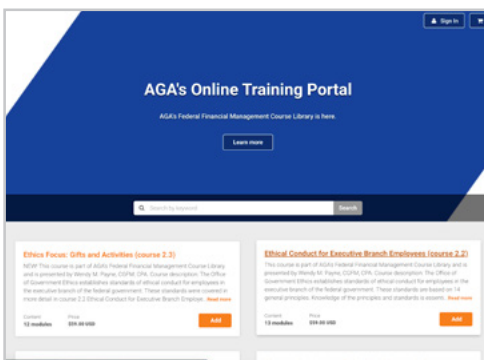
Sign In

AGA's Online Training Portal

AGA's Federal Financial Management Course Library is here.

Learn more

Search by keyword

Search

Ethics Focus: Gifts and Activities (course 2.3)

NEW! This course is part of AGA's Federal Financial Management Course Library and is presented by Wendy M. Payne, CGFM, CPA. Course description: The Office of Government Ethics establishes standards of ethical conduct for employees in the executive branch of the federal government. These standards were covered in more detail in course 2.2 Ethical Conduct for Executive Branch Employe... Read more

Content
12 modules

Price
$59.00 USD

Add

Ethical Conduct for Executive Branch Employees (course 2.2)

This course is part of AGA's Federal Financial Management Course Library and is presented by Wendy M. Payne, CGFM, CPA. Course description: The Office of Government Ethics establishes standards of ethical conduct for employees in the executive branch of the federal government. These standards are based on 14 general principles. Knowledge of the principles and standards is essent... Read more

Content
13 modules

Price
$59.00 USD

Add